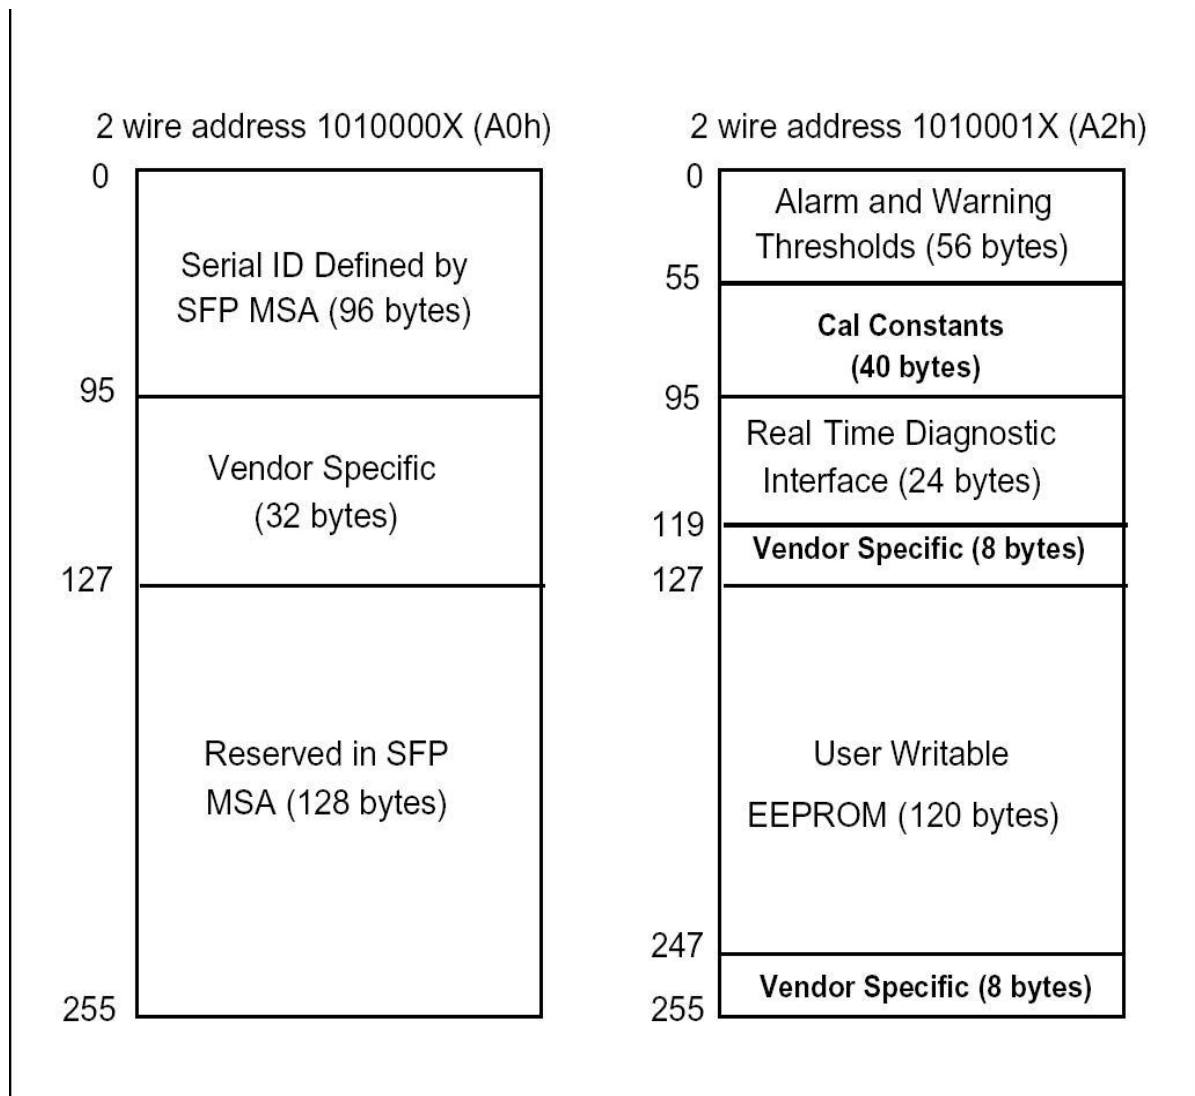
2 wire address 1010000X (A0h)

0

Serial ID Defined by SFP MSA (96 bytes)

95

Vendor Specific (32 bytes)

127

Reserved in SFP MSA (128 bytes)

255

2 wire address 1010001X (A2h)

0

Alarm and Warning Thresholds (56 bytes)

55

Cal Constants (40 bytes)

95

Real Time Diagnostic Interface (24 bytes)

119

Vendor Specific (8 bytes)

127

User Writable EEPROM (120 bytes)

247

Vendor Specific (8 bytes)

255